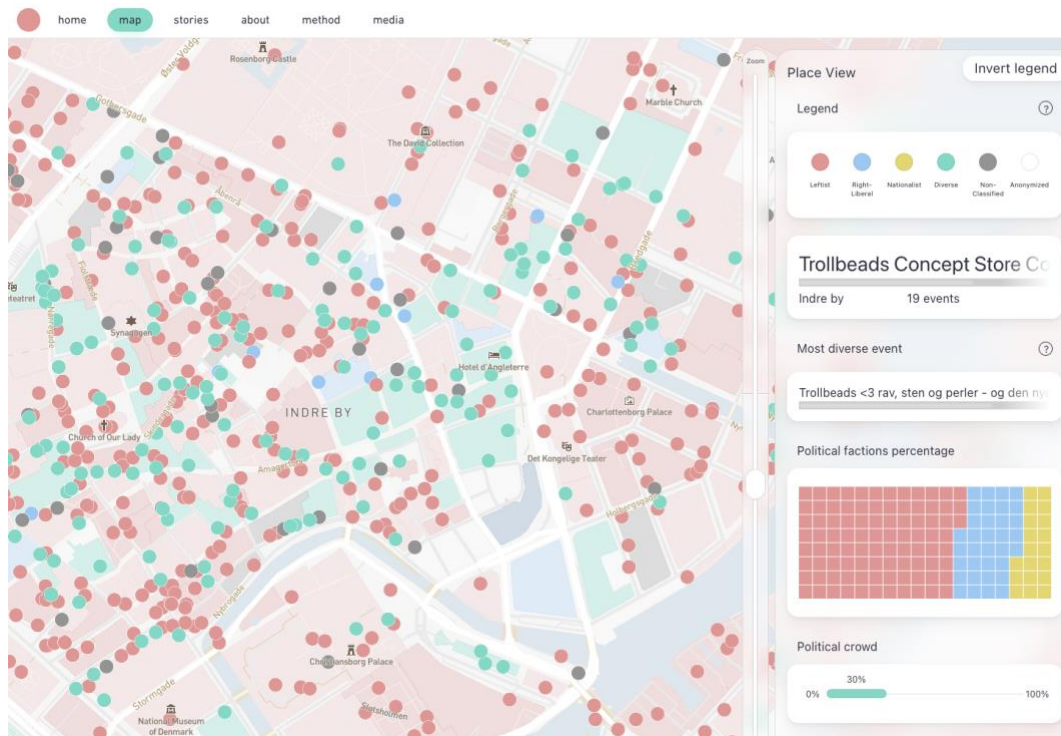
home map stories about method media

Rosenborg Castle
Marble Church
The David Collection
Synagogen
Hotel d'Angleterre
INDRE BY
Charlottenborg Palace
Church of Our Lady
Det Kongelige Teater
Christiansborg Palace
National Museum of Denmark
Gothersgade
Stormgade
Slotsholmen
Zoom

Place View
Invert legend
Legend
Leftist Right-Liberal Nationalist Diverse Non-Classified Anonymized

Trollbeads Concept Store Co
Indre by 19 events

Most diverse event
Trollbeads <3 rav, sten og perler - og den ny

Political factions percentage

Political crowd
30%
0% 100%